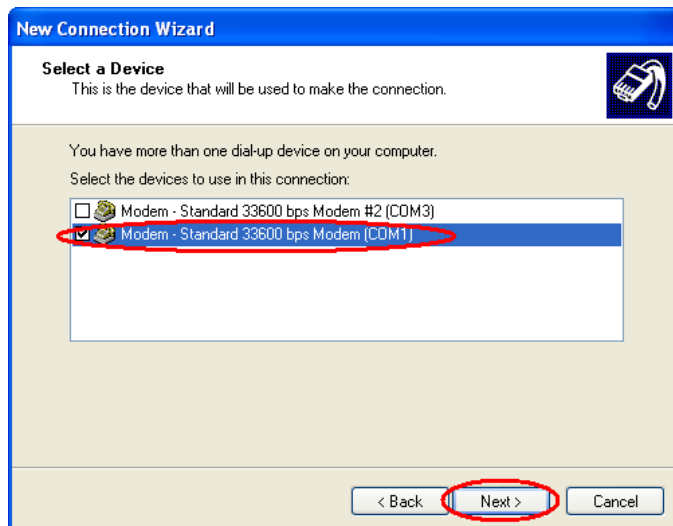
New Connection Wizard

Select a Device
This is the device that will be used to make the connection.

You have more than one dial-up device on your computer.

Select the devices to use in this connection:

Modem - Standard 33600 bps Modem #2 (COM3)
Modem - Standard 33600 bps Modem (COM1)

< Back
Next >
Cancel